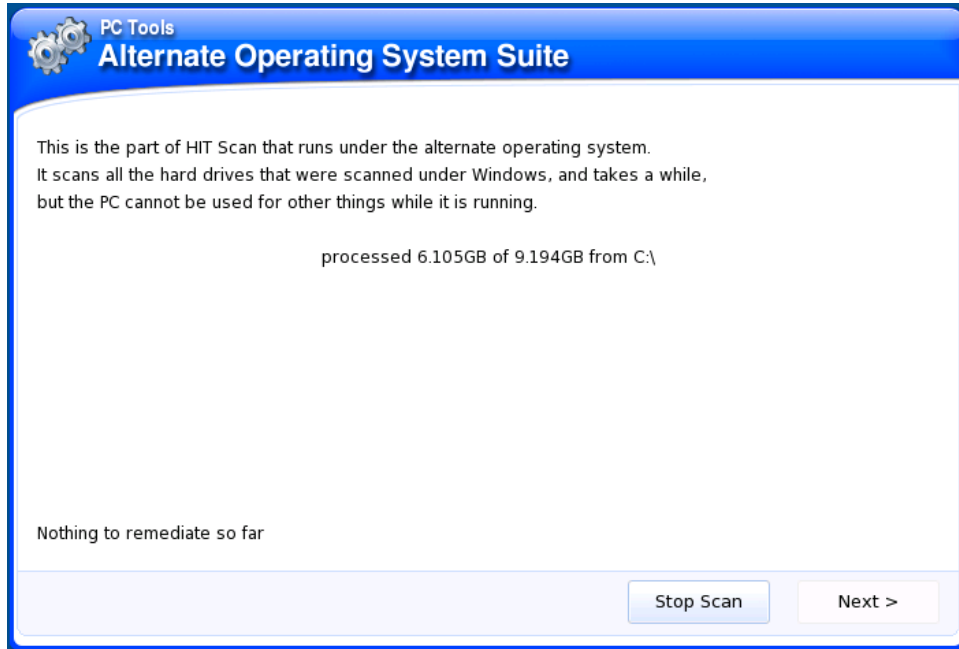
PC Tools
Alternate Operating System Suite

This is the part of HIT Scan that runs under the alternate operating system.
It scans all the hard drives that were scanned under Windows, and takes a while,
but the PC cannot be used for other things while it is running.

processed 6.105GB of 9.194GB from C:\

Nothing to remediate so far

Stop Scan

Next >